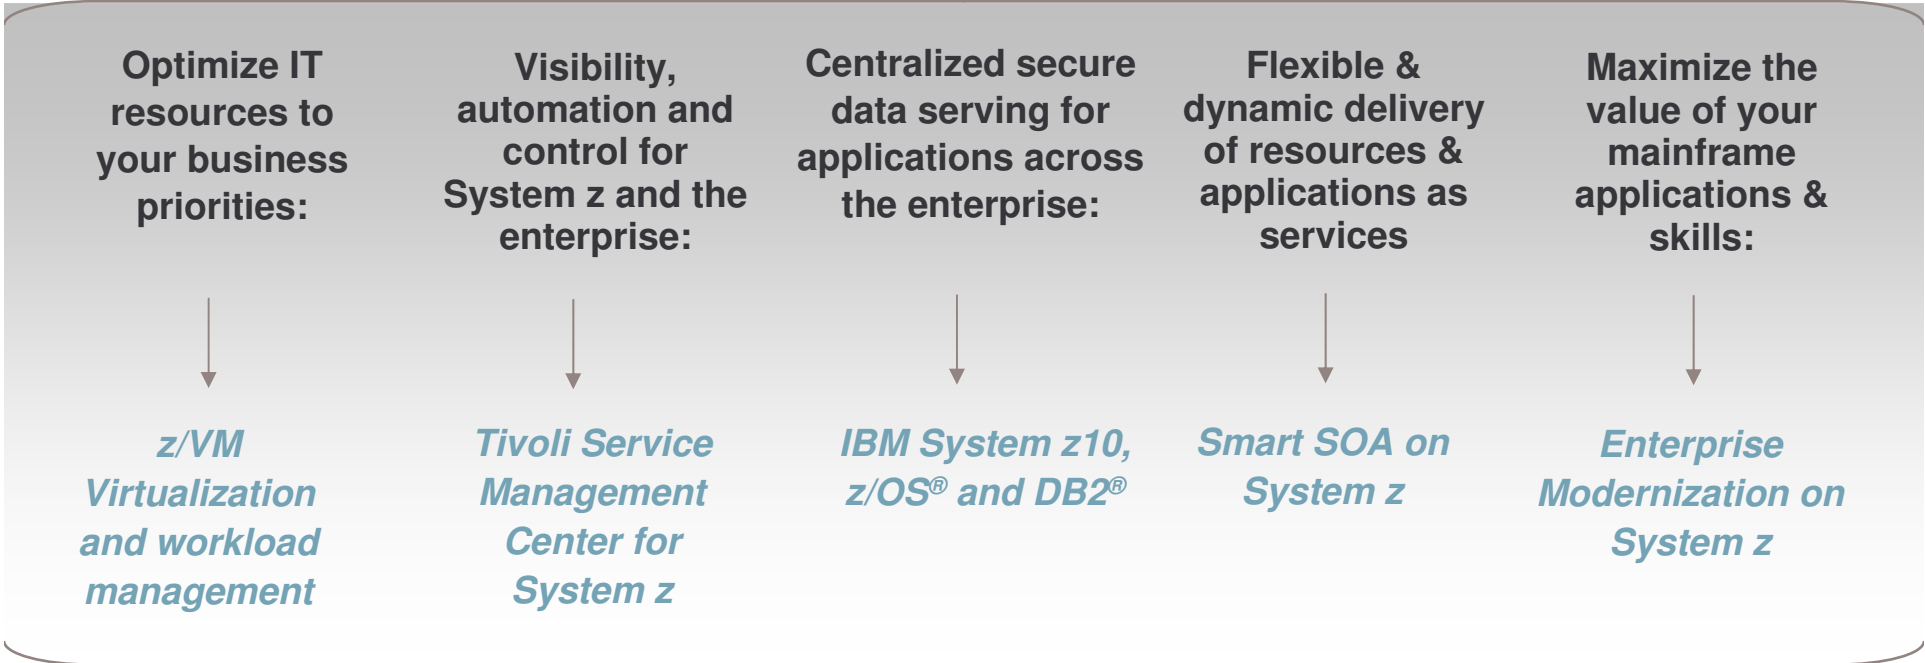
Optimize IT resources to your business priorities:

z/VM Virtualization and workload management

Visibility, automation and control for System z and the enterprise:

Tivoli Service Management Center for System z

Centralized secure data serving for applications across the enterprise:

IBM System z10, z/OS® and DB2®

Flexible & dynamic delivery of resources & applications as services

Smart SOA on System z

Maximize the value of your mainframe applications & skills:

Enterprise Modernization on System z